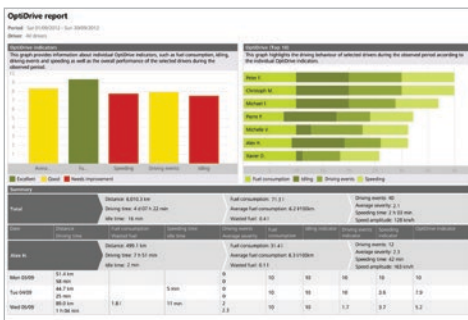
OptiDrive report

Period: Sun 01/09/2012 - Sun 30/09/2012
Driver: All drivers

OptiDrive indicators

This graph provides information about individual OptiDrive indicators, such as fuel consumption, idling, driving events and speeding as well as the overall performance of the selected drivers during the observed period.

Rolling
Fu...
Speeding
Driving events
Idling

Excellent
Good
Needs improvement

OptiDrive (Top 10)

This graph highlights the driving behaviour of selected drivers during the observed period according to the individual OptiDrive indicators.

Peter F.
Christoph M.
Michael F.
Pierre F.
Michelle V.
Alan H.
Xavier D.

Fuel consumption
Idling
Driving events
Speeding

Summary

| Total | Distance: 6,010.3 km<br>Driving time: 4 d 07 h 22 min<br>Idle time: 16 min | Fuel consumption: 71.3 l<br>Average fuel consumption: 8.3 l/100km<br>Wasted fuel: 0.4 l | Driving events: 40<br>Average severity: 2.1<br>Speeding time: 2 h 03 min<br>Speed amplitude: 128 km/h |
|---|---|---|---|

| Date | Distance<br>Driving time | Fuel consumption<br>Wasted fuel | Speeding time | Idling indicator | Driving events<br>indicator | Driving events | OptiDrive indicator |
|---|---|---|---|---|---|---|---|
| Alan H. | Distance: 486.1 km<br>Driving time: 7 h 51 min<br>Idle time: 2 min | Fuel consumption: 31.4 l<br>Average fuel consumption: 6.5 l/100km<br>Wasted fuel: 0.1 l | | | Driving events: 12<br>Average severity: 2.1<br>Speeding time: 42 min<br>Speed amplitude: 163 km/h | | |
| Mon 03/09 | 51.4 km<br>56 min | | | 10 | 10 | 10 | 10 |
| Tue 04/09 | 46.7 km<br>25 min | | 5 min | 10 | 10 | 8.6 | 7.9 |
| Wed 05/09 | 85.0 km<br>1 h 06 min | 1.8 l | 11 min | 10 | 10 | 7.7 | 5.2 |